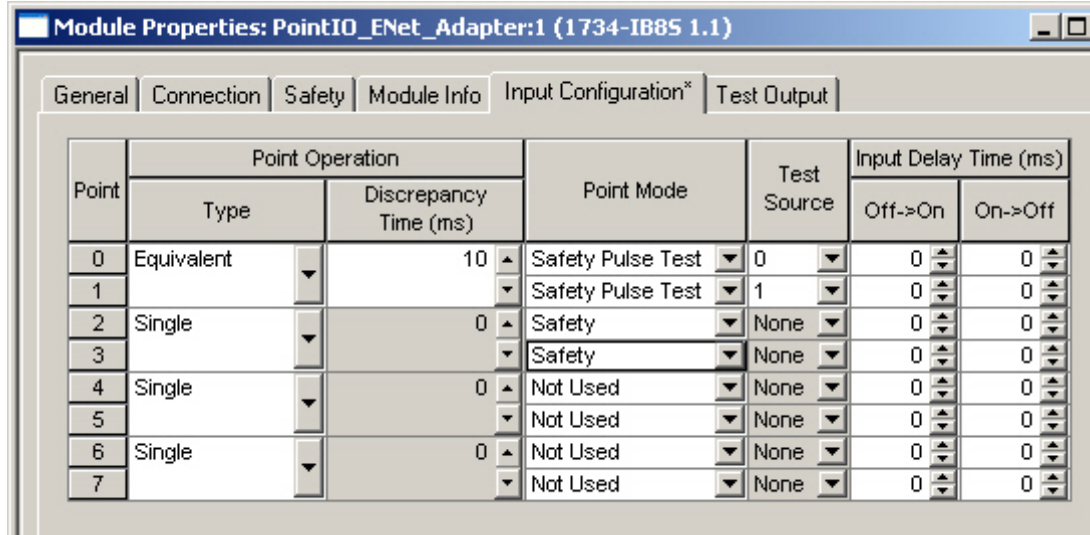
Module Properties: PointIO_ENet_Adapter:1 (1734-IB8S 1.1)

General | Connection | Safety | Module Info | Input Configuration* | Test Output

| Point | Point Operation: Type | Point Operation: Discrepancy Time (ms) | Point Mode | Test Source | Input Delay Time (ms): Off->On | Input Delay Time (ms): On->Off |
|---|---|---|---|---|---|---|
| 0 | Equivalent | 10 | Safety Pulse Test | 0 | 0 | 0 |
| 1 | | | Safety Pulse Test | 1 | 0 | 0 |
| 2 | Single | 0 | Safety | None | 0 | 0 |
| 3 | | | Safety | None | 0 | 0 |
| 4 | Single | 0 | Not Used | None | 0 | 0 |
| 5 | | | Not Used | None | 0 | 0 |
| 6 | Single | 0 | Not Used | None | 0 | 0 |
| 7 | | | Not Used | None | 0 | 0 |